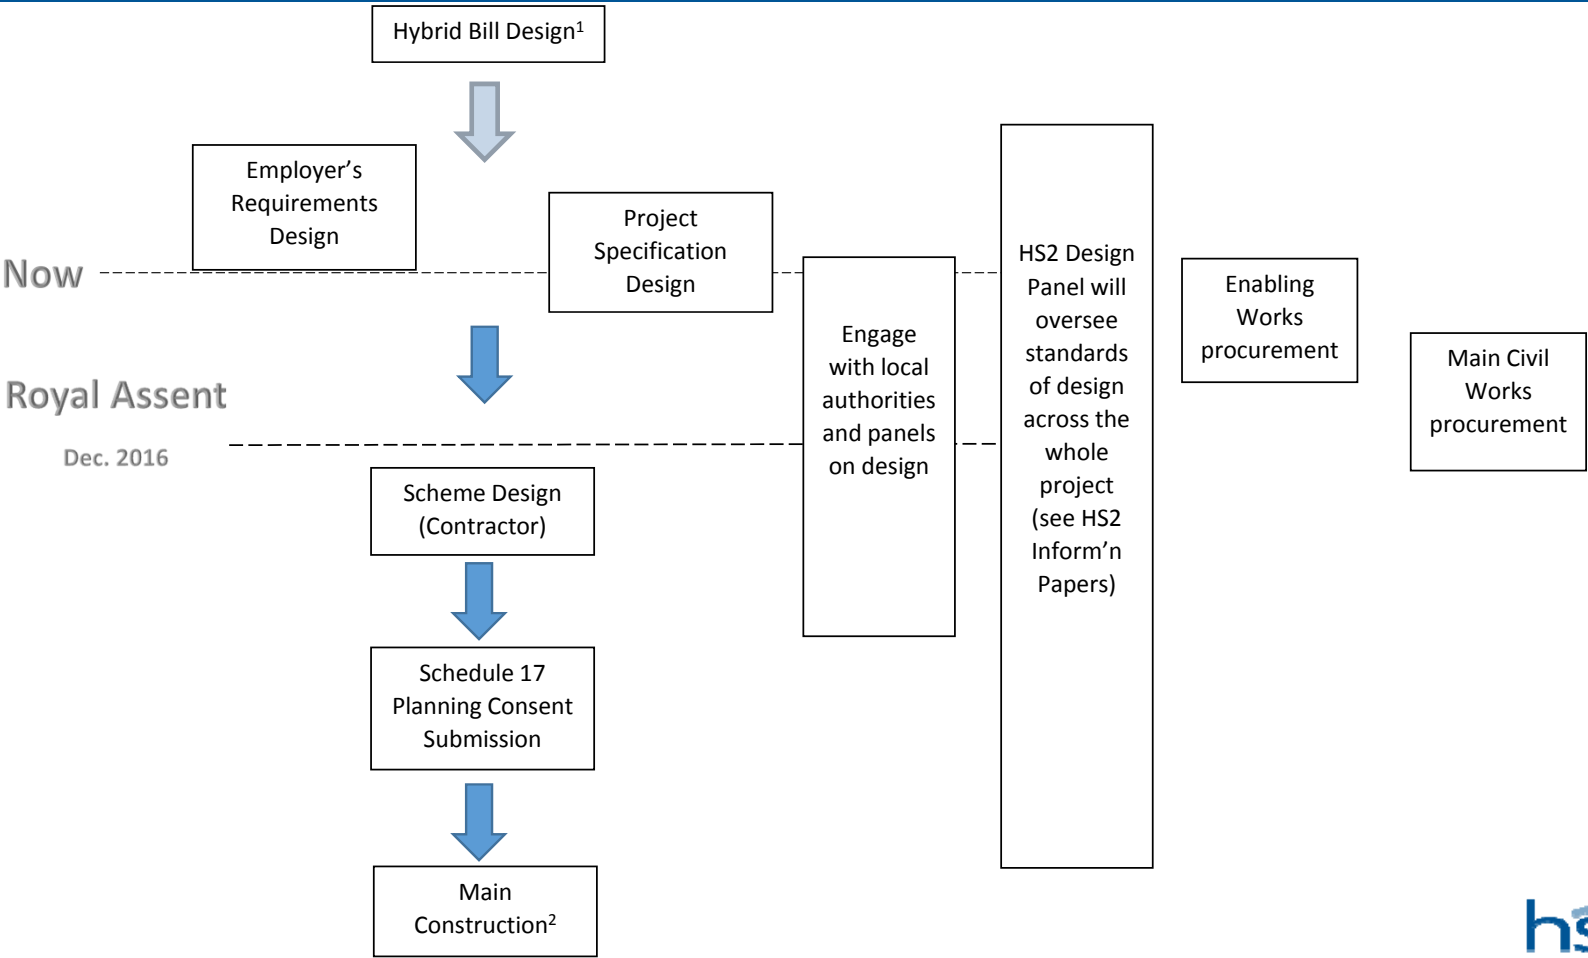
Hybrid Bill Design$^1$

Employer's Requirements Design

Project Specification Design

Now

Royal Assent

Dec. 2016

Engage with local authorities and panels on design

HS2 Design Panel will oversee standards of design across the whole project (see HS2 Inform'n Papers)

Enabling Works procurement

Main Civil Works procurement

Scheme Design (Contractor)

Schedule 17 Planning Consent Submission

Main Construction$^2$

hs